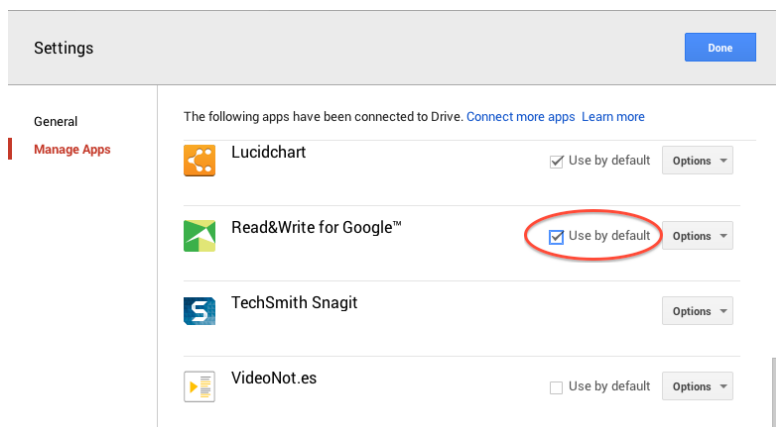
Settings

Done

General

Manage Apps

The following apps have been connected to Drive. Connect more apps Learn more

Lucidchart
Use by default
Options

Read&Write for Google™
Use by default
Options

TechSmith Snagit
Options

VideoNot.es
Use by default
Options